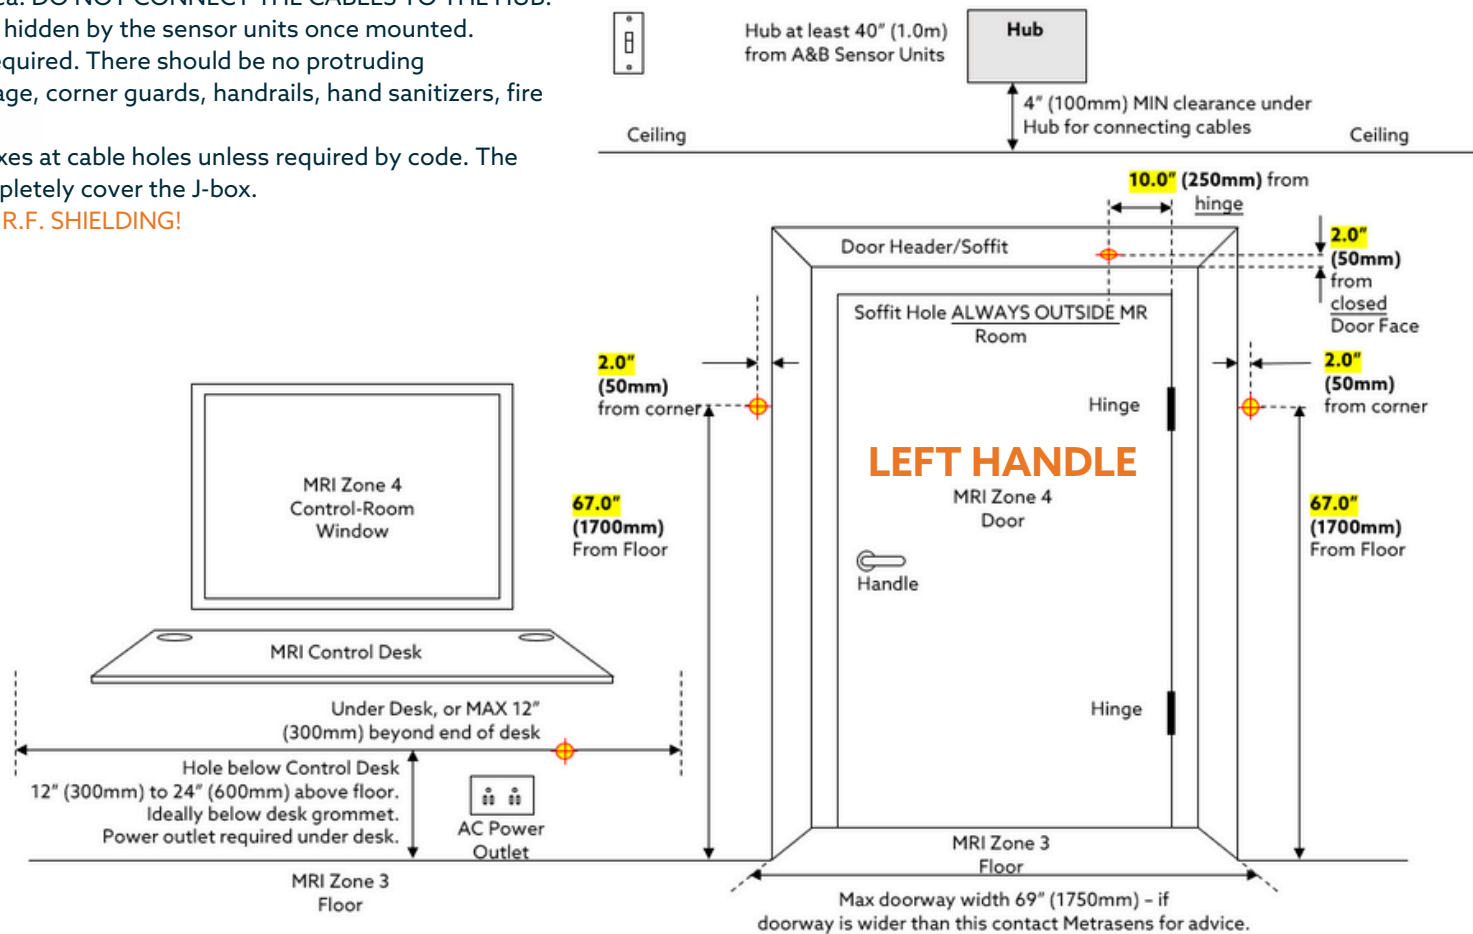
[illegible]ea. DO NOT CONNECT THE CABLES TO THE HUB.
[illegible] hidden by the sensor units once mounted.
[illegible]equired. There should be no protruding
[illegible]age, corner guards, handrails, hand sanitizers, fire
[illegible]

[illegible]xes at cable holes unless required by code. The
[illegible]pletely cover the J-box.
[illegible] R.F. SHIELDING!

Hub at least 40" (1.0m) from A&B Sensor Units

Hub

4" (100mm) MIN clearance under Hub for connecting cables

Ceiling

Ceiling

10.0" (250mm) from hinge

Door Header/Soffit

2.0" (50mm) from closed Door Face

Soffit Hole ALWAYS OUTSIDE MR Room

2.0" (50mm) from corner

2.0" (50mm) from corner

Hinge

LEFT HANDLE

MRI Zone 4 Door

MRI Zone 4 Control-Room Window

67.0" (1700mm) From Floor

67.0" (1700mm) From Floor

Handle

MRI Control Desk

Under Desk, or MAX 12" (300mm) beyond end of desk

Hinge

Hole below Control Desk
12" (300mm) to 24" (600mm) above floor.
Ideally below desk grommet.
Power outlet required under desk.

AC Power Outlet

MRI Zone 3 Floor

MRI Zone 3 Floor

Max doorway width 69" (1750mm) – if doorway is wider than this contact Metrasens for advice.